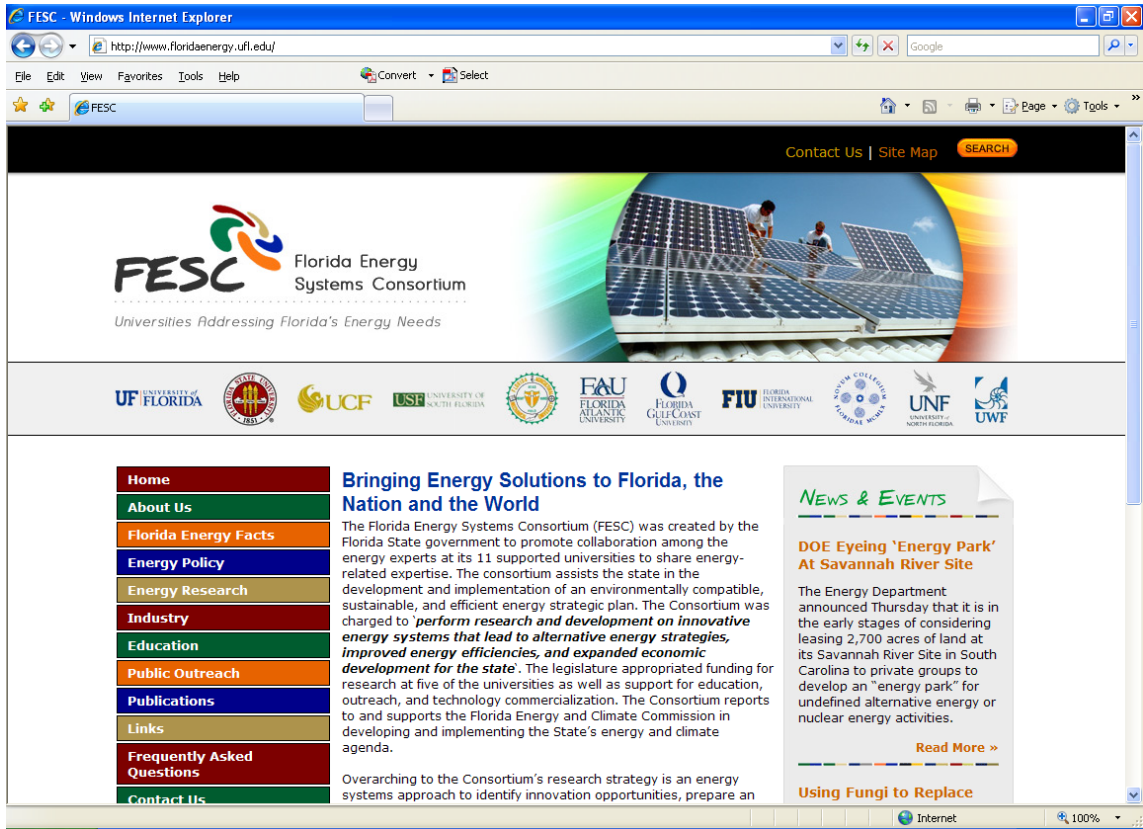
FESC - Windows Internet Explorer

http://www.floridaenergy.ufl.edu/

Google

File Edit View Favorites Tools Help

Convert Select

FESC

Page Tools

Contact Us | Site Map SEARCH

FESC Florida Energy Systems Consortium

Universities Addressing Florida's Energy Needs

UF UNIVERSITY of FLORIDA UCF USF UNIVERSITY OF SOUTH FLORIDA FAU FLORIDA ATLANTIC UNIVERSITY FLORIDA GULF COAST UNIVERSITY FIU FLORIDA INTERNATIONAL UNIVERSITY UNF UNIVERSITY of NORTH FLORIDA UWF

Home
About Us
Florida Energy Facts
Energy Policy
Energy Research
Industry
Education
Public Outreach
Publications
Links
Frequently Asked Questions
Contact Us

Bringing Energy Solutions to Florida, the Nation and the World

The Florida Energy Systems Consortium (FESC) was created by the Florida State government to promote collaboration among the energy experts at its 11 supported universities to share energy-related expertise. The consortium assists the state in the development and implementation of an environmentally compatible, sustainable, and efficient energy strategic plan. The Consortium was charged to `perform research and development on innovative energy systems that lead to alternative energy strategies, improved energy efficiencies, and expanded economic development for the state`. The legislature appropriated funding for research at five of the universities as well as support for education, outreach, and technology commercialization. The Consortium reports to and supports the Florida Energy and Climate Commission in developing and implementing the State's energy and climate agenda.

Overarching to the Consortium's research strategy is an energy systems approach to identify innovation opportunities, prepare an

News & Events

DOE Eyeing 'Energy Park' At Savannah River Site

The Energy Department announced Thursday that it is in the early stages of considering leasing 2,700 acres of land at its Savannah River Site in South Carolina to private groups to develop an "energy park" for undefined alternative energy or nuclear energy activities.

Read More »

Using Fungi to Replace

Internet

100%